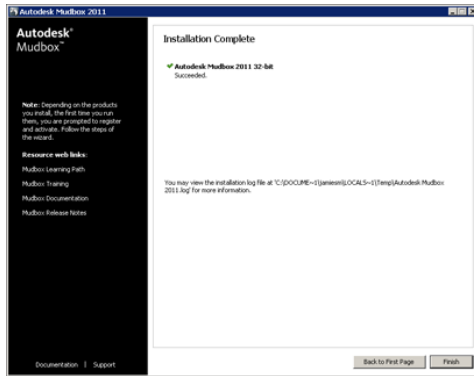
Autodesk Mudbox 2011

Autodesk® Mudbox™

Note: Depending on the products you install, the first time you run them, you are prompted to register and activate. Follow the steps of the wizard.

Resource web links:

Mudbox Learning Path

Mudbox Training

Mudbox Documentation

Mudbox Release Notes

Documentation | Support

Installation Complete

✔ Autodesk Mudbox 2011 32-bit
Succeeded.

You may view the installation log file at 'C:\DOCUME~1\jamiesm\LOCALS~1\Temp\Autodesk Mudbox 2011.log' for more information.

Back to First Page

Finish